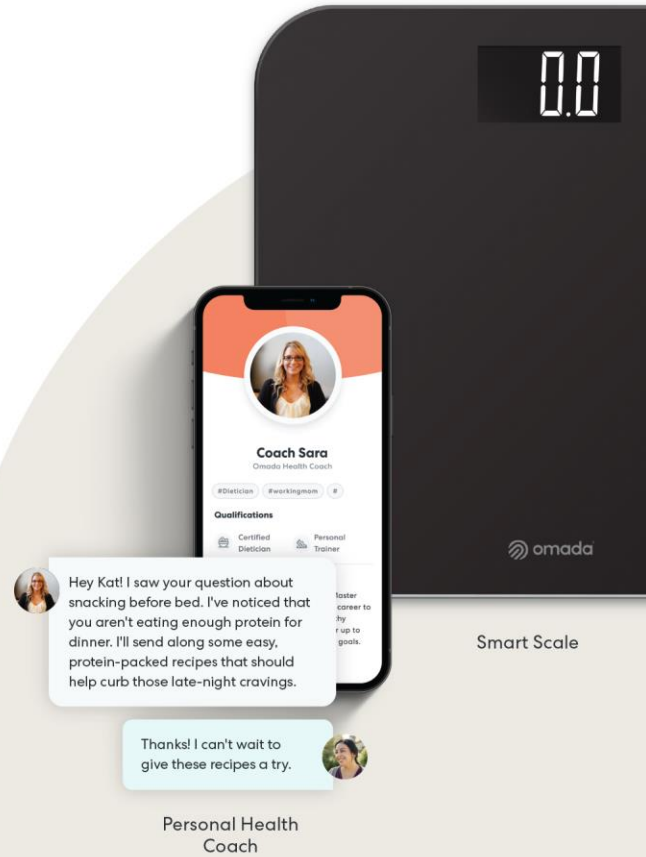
0.0

Coach Sara
Omada Health Coach

#Dietician #workingmom #

Qualifications

Certified Dietician

Personal Trainer

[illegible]aster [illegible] career to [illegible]hy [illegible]r up to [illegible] goals.

omada

Hey Kat! I saw your question about snacking before bed. I've noticed that you aren't eating enough protein for dinner. I'll send along some easy, protein-packed recipes that should help curb those late-night cravings.

Thanks! I can't wait to give these recipes a try.

Smart Scale

Personal Health Coach